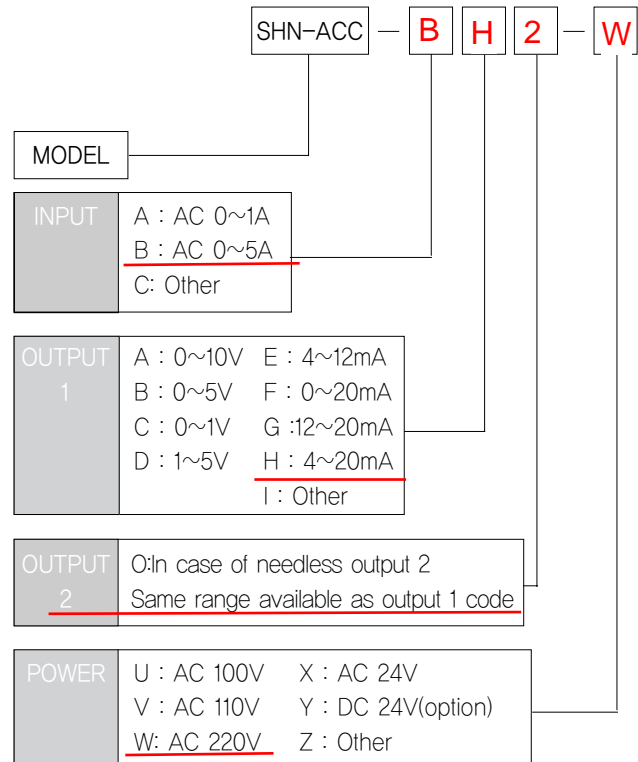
SHN-ACC — B H 2 — W

MODEL

INPUT
A : AC 0~1A
B : AC 0~5A
C: Other

OUTPUT 1
A : 0~10V E : 4~12mA
B : 0~5V F : 0~20mA
C : 0~1V G :12~20mA
D : 1~5V H : 4~20mA
I : Other

OUTPUT 2
O:In case of needless output 2
Same range available as output 1 code

POWER
U : AC 100V X : AC 24V
V : AC 110V Y : DC 24V(option)
W: AC 220V Z : Other